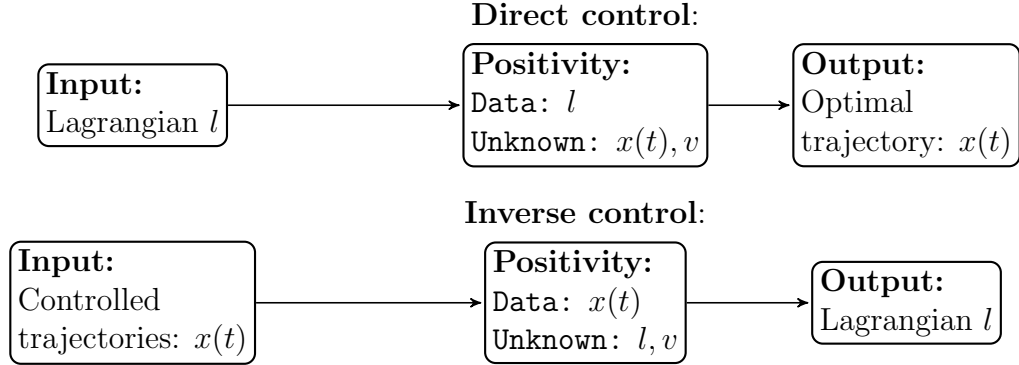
**Direct control**:

**Input:**
Lagrangian $l$

**Positivity:**
Data: $l$
Unknown: $x(t), v$

**Output:**
Optimal trajectory: $x(t)$

**Inverse control**:

**Input:**
Controlled trajectories: $x(t)$

**Positivity:**
Data: $x(t)$
Unknown: $l, v$

**Output:**
Lagrangian $l$